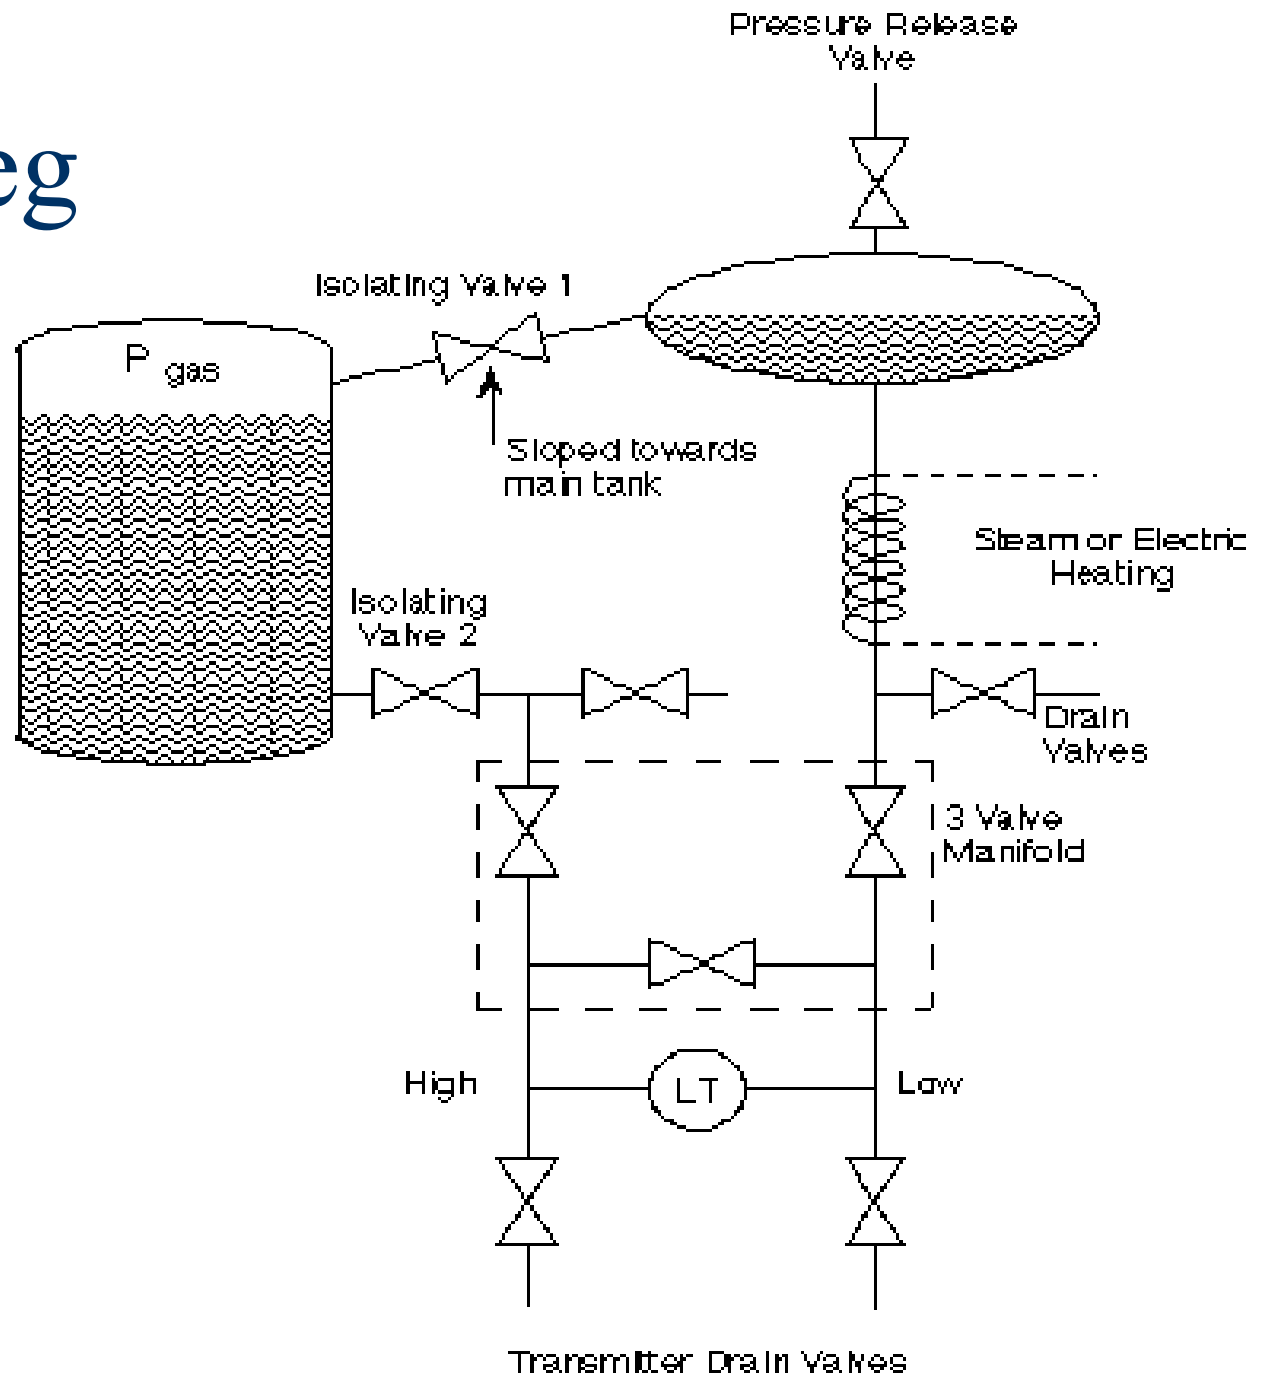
eg

Pressure Release Valve

Isolating Valve 1

$P_{gas}$

Sloped towards main tank

Steam or Electric Heating

Isolating Valve 2

Drain Valves

3 Valve Manifold

High

LT

Low

Transmitter Drain Valves